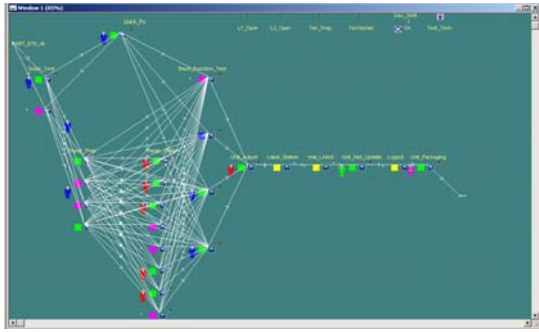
Window 1 (83%)

Gate_Rx

L1_Oper L2_Oper Tec_Rep Technician Gas_Shift On Test_Tech

START_STS_st

Solder_Test

Board_Function_Test

Unit_Rcpt Label_Station Unit_Label Unit_Test_Update Logout Unit_Packaging